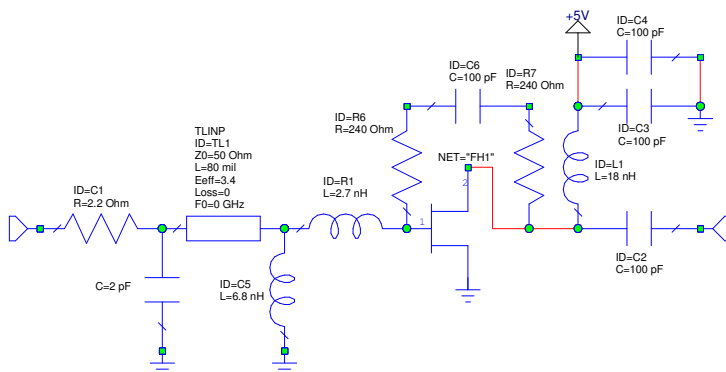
+5V

ID=C4
C=100 pF

ID=C6
C=100 pF

ID=R7
R=240 Ohm

ID=R6
R=240 Ohm

ID=C3
C=100 pF

NET="FH1"

2

ID=L1
L=18 nH

TLINP
ID=TL1
Z0=50 Ohm
L=80 mil
Eeff=3.4
Loss=0
F0=0 GHz

ID=C1
R=2.2 Ohm

ID=R1
L=2.7 nH

1

C=2 pF

ID=C5
L=6.8 nH

ID=C2
C=100 pF